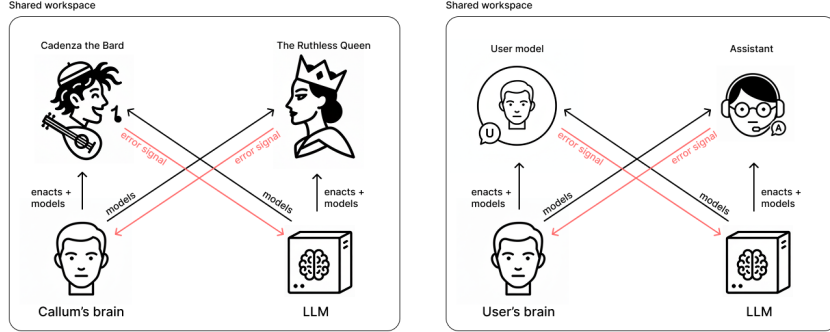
Shared workspace

Cadenza the Bard

The Ruthless Queen

error signal

error signal

enacts + models

models

models

enacts + models

Callum's brain

LLM

Shared workspace

User model

Assistant

U

A

error signal

error signal

enacts + models

models

models

enacts + models

User's brain

LLM